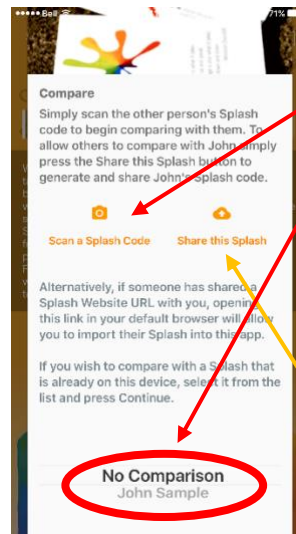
Bell
71%

Compare

Simply scan the other person's Splash code to begin comparing with them. To allow others to compare with John simply press the Share this Splash button to generate and share John's Splash code.

Scan a Splash Code

Share this Splash

Alternatively, if someone has shared a Splash Website URL with you, opening this link in your default browser will allow you to import their Splash into this app.

If you wish to compare with a Splash that is already on this device, select it from the list and press Continue.

No Comparison
John Sample